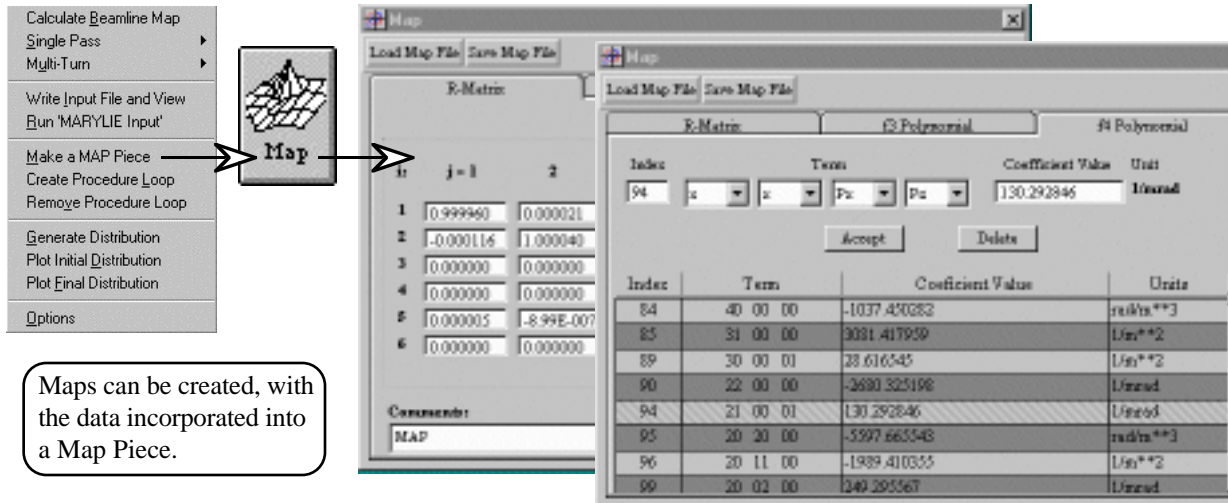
Calculate Beamline Map
Single Pass
Multi-Turn
Write Input File and View
Run 'MARYLIE Input'
Make a MAP Piece
Create Procedure Loop
Remove Procedure Loop
Generate Distribution
Plot Initial Distribution
Plot Final Distribution
Options

Map

Maps can be created, with the data incorporated into a Map Piece.

Map

Load Map File Save Map File

R-Matrix

i: j = 1 2

| | | |
|---|---|---|
| 1 | 0.999960 | 0.000021 |
| 2 | -0.000116 | 1.000040 |
| 3 | 0.000000 | 0.000000 |
| 4 | 0.000000 | 0.000000 |
| 5 | 0.000005 | -8.99E-007 |
| 6 | 0.000000 | 0.000000 |

Comments:
MAP

Map

Load Map File Save Map File

R-Matrix f3 Polynomial f4 Polynomial

Index Term Coefficient Value Unit
94 x x Px Px 130.292846 1/mrad

Accept Delete

| Index | Term | Coefficient Value | Units |
|---|---|---|---|
| 84 | 40 00 00 | -1037.450282 | rad/m**3 |
| 85 | 31 00 00 | 3081.417959 | 1/m**2 |
| 89 | 30 00 01 | 28.616545 | 1/m**2 |
| 90 | 22 00 00 | -2680.325198 | 1/mrad |
| 94 | 21 00 01 | 130.292846 | 1/mrad |
| 95 | 20 20 00 | -5597.665543 | rad/m**3 |
| 96 | 20 11 00 | -1989.410355 | 1/m**2 |
| 99 | 20 02 00 | 249.295567 | 1/mrad |